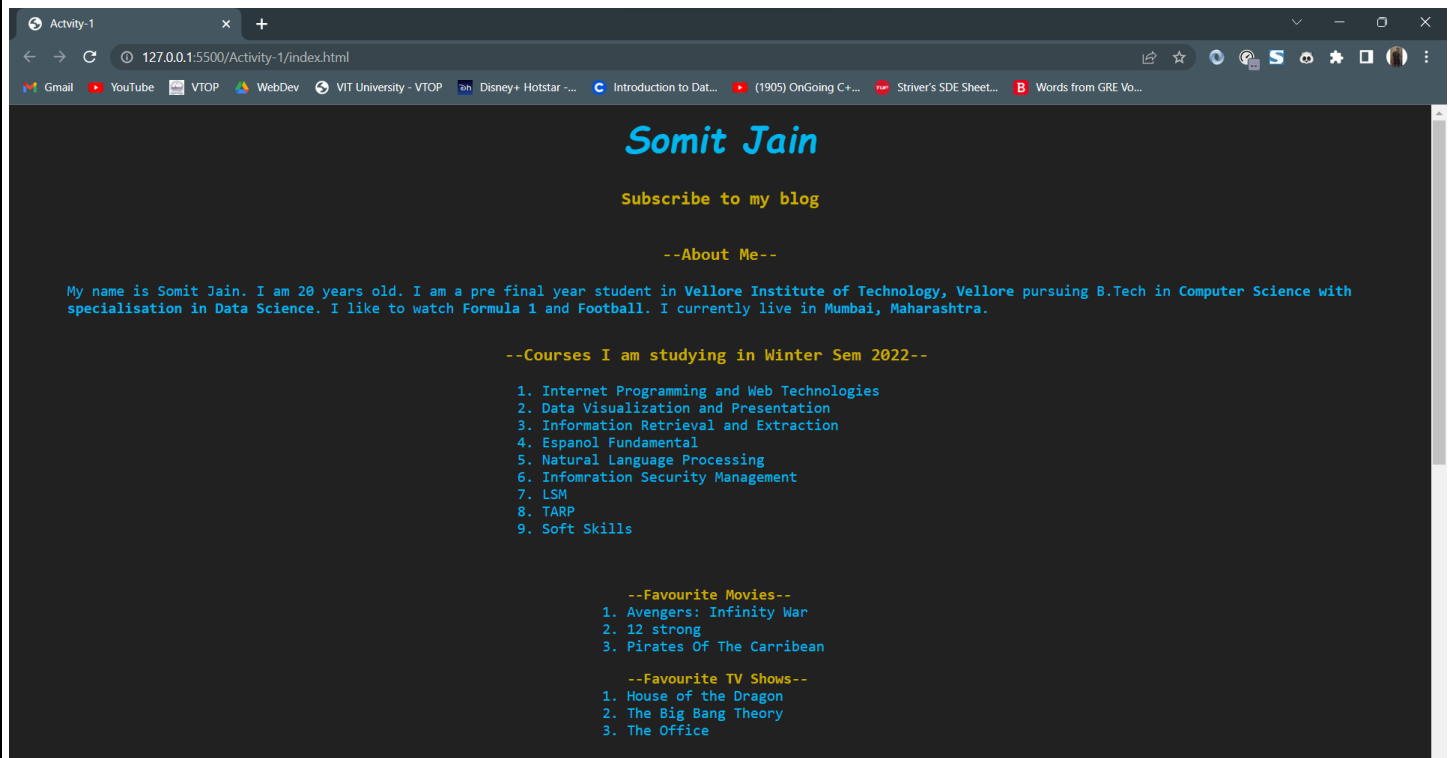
Actvity-1

127.0.0.1:5500/Activity-1/index.html

Gmail YouTube VTOP WebDev VIT University - VTOP Disney+ Hotstar -... Introduction to Dat... (1905) OnGoing C+... Striver's SDE Sheet... Words from GRE Vo...

Somit Jain

Subscribe to my blog

--About Me--

My name is Somit Jain. I am 20 years old. I am a pre final year student in Vellore Institute of Technology, Vellore pursuing B.Tech in Computer Science with specialisation in Data Science. I like to watch Formula 1 and Football. I currently live in Mumbai, Maharashtra.

--Courses I am studying in Winter Sem 2022--

1. Internet Programming and Web Technologies
2. Data Visualization and Presentation
3. Information Retrieval and Extraction
4. Espanol Fundamental
5. Natural Language Processing
6. Infomration Security Management
7. LSM
8. TARP
9. Soft Skills

--Favourite Movies--
1. Avengers: Infinity War
2. 12 strong
3. Pirates Of The Carribean

--Favourite TV Shows--
1. House of the Dragon
2. The Big Bang Theory
3. The Office